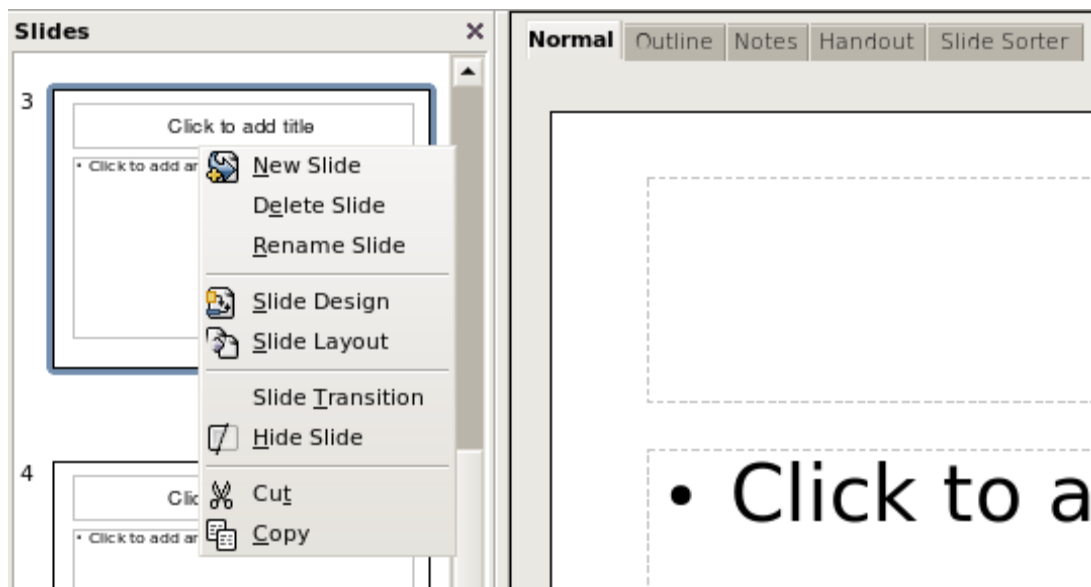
Slides ×

Normal | Outline | Notes | Handout | Slide Sorter

3

Click to add title

• Click to add ar

New Slide
Delete Slide
Rename Slide

Slide Design
Slide Layout

Slide Transition
Hide Slide

Cut
Copy

4

Clic

• Click to add ar

• Click to a